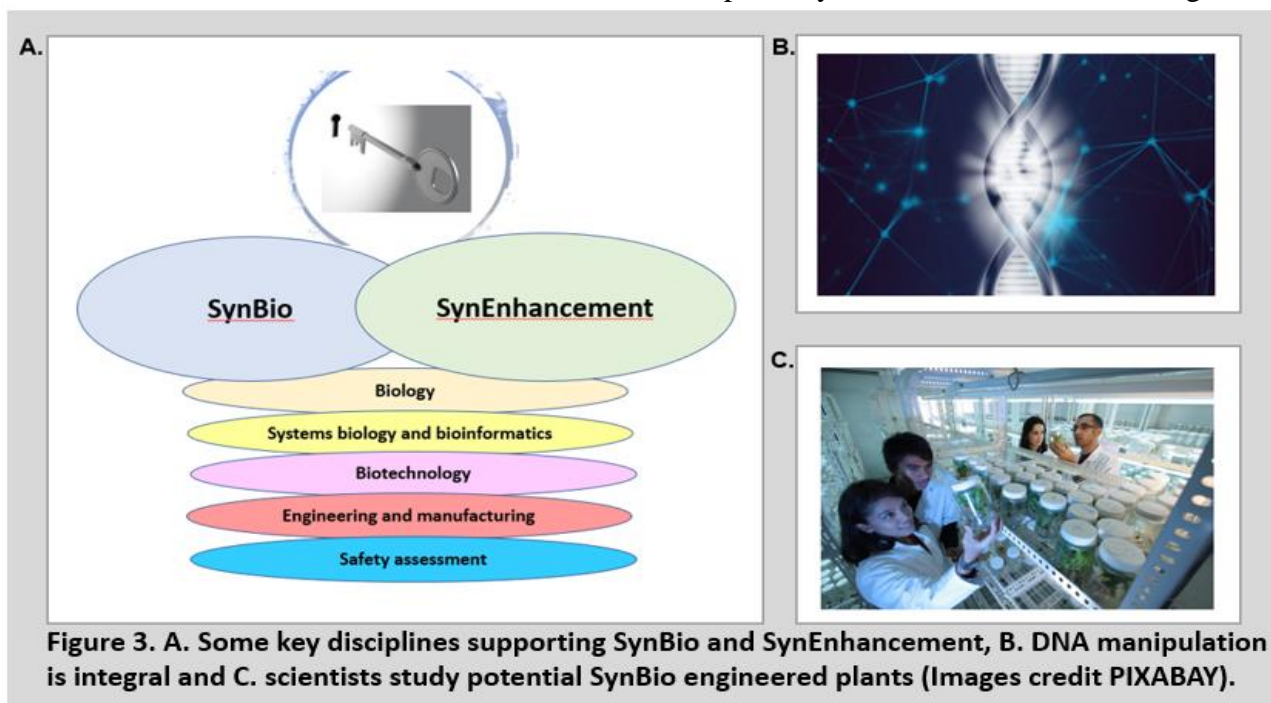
A.

SynBio

SynEnhancement

Biology

Systems biology and bioinformatics

Biotechnology

Engineering and manufacturing

Safety assessment

B.

C.

Figure 3. A. Some key disciplines supporting SynBio and SynEnhancement, B. DNA manipulation is integral and C. scientists study potential SynBio engineered plants (Images credit PIXABAY).